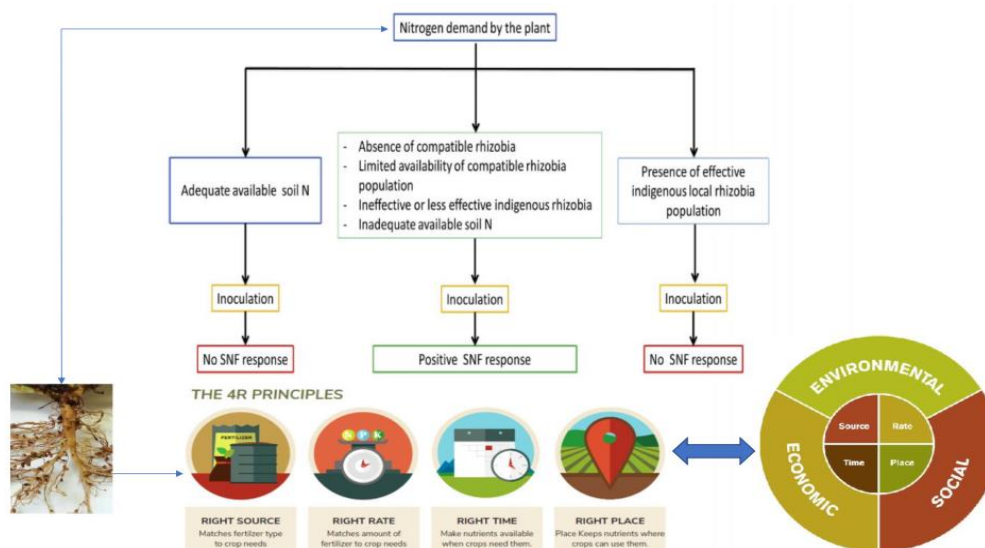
Nitrogen demand by the plant

Adequate available soil N

- Absence of compatible rhizobia
- Limited availability of compatible rhizobia population
- Ineffective or less effective indigenous rhizobia
- Inadequate available soil N

Presence of effective indigenous local rhizobia population

Inoculation

Inoculation

Inoculation

No SNF response

Positive SNF response

No SNF response

THE 4R PRINCIPLES

FERTILIZER

N P K

RIGHT SOURCE
Matches fertilizer type to crop needs

RIGHT RATE
Matches amount of fertilizer to crop needs

RIGHT TIME
Make nutrients available when crops need them.

RIGHT PLACE
Place Keeps nutrients where crops can use them.

ENVIRONMENTAL

ECONOMIC

SOCIAL

Source

Rate

Time

Place